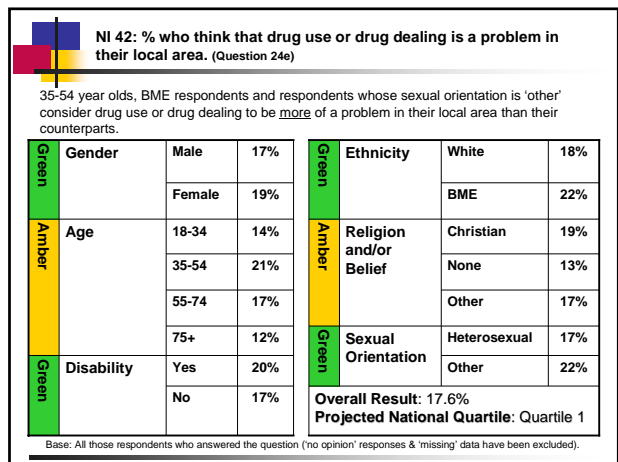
NI 42: % who think that drug use or drug dealing is a problem in their local area. (Question 24e)

35-54 year olds, BME respondents and respondents whose sexual orientation is 'other' consider drug use or drug dealing to be more of a problem in their local area than their counterparts.

| | | | |
|---|---|---|---|
| Green | Gender | Male | 17% |
| | | Female | 19% |
| Amber | Age | 18-34 | 14% |
| | | 35-54 | 21% |
| | | 55-74 | 17% |
| | | 75+ | 12% |
| Green | Disability | Yes | 20% |
| | | No | 17% |

| | | | |
|---|---|---|---|
| Green | Ethnicity | White | 18% |
| | | BME | 22% |
| Amber | Religion and/or Belief | Christian | 19% |
| | | None | 13% |
| | | Other | 17% |
| Green | Sexual Orientation | Heterosexual | 17% |
| | | Other | 22% |

Overall Result: 17.6%
Projected National Quartile: Quartile 1

Base: All those respondents who answered the question ('no opinion' responses & 'missing' data have been excluded).